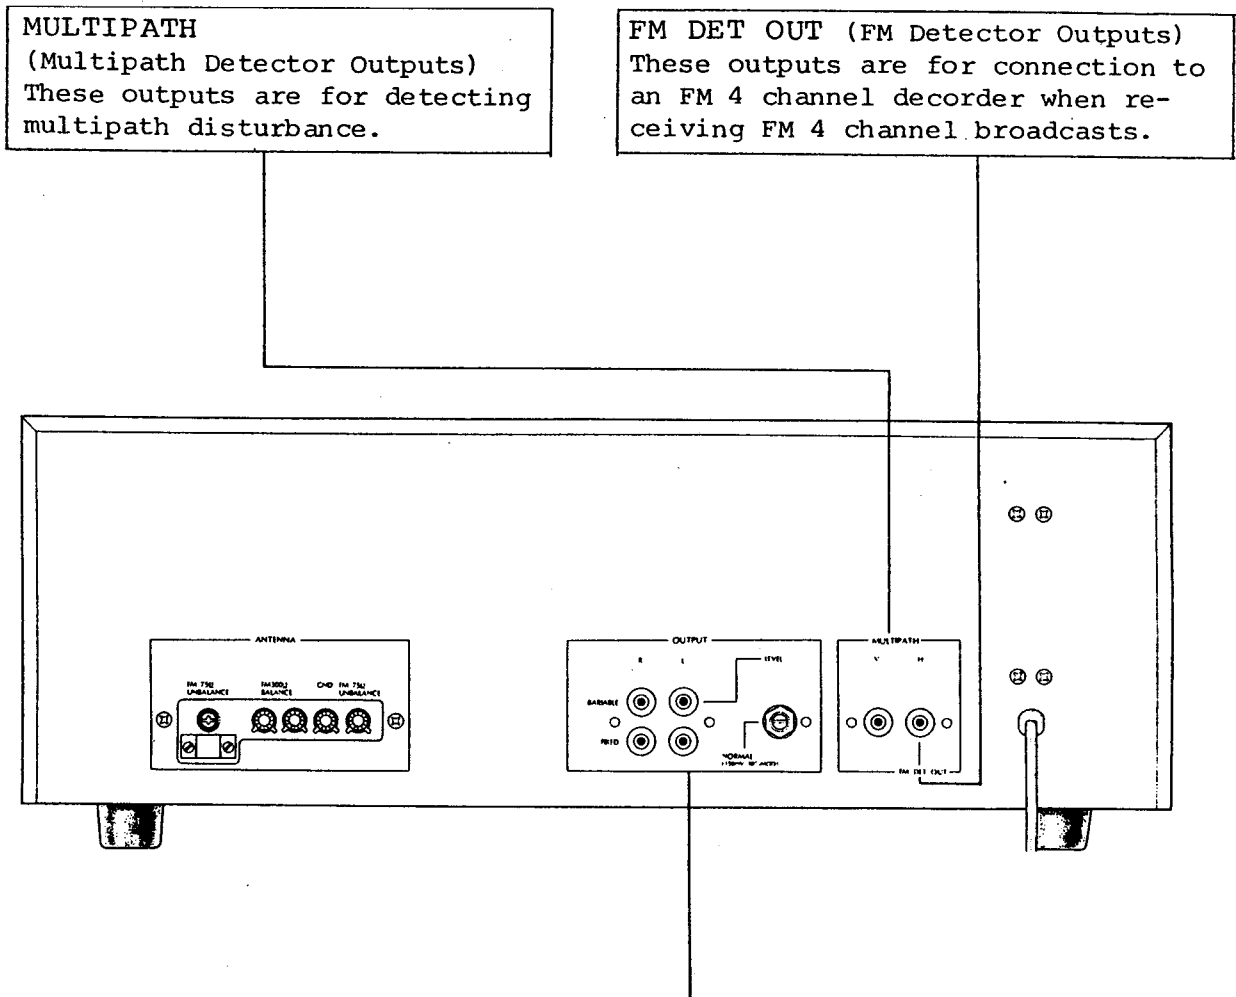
MULTIPATH
(Multipath Detector Outputs)
These outputs are for detecting multipath disturbance.

FM DET OUT (FM Detector Outputs)
These outputs are for connection to an FM 4 channel decorder when receiving FM 4 channel broadcasts.

ANTENNA
FM 75Ω UNBALANCE
FM 300Ω BALANCE
GND
FM 75Ω UNBALANCE

OUTPUT
R
L
LEVEL
VARIABLE
FIXED
NORMAL
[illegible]

MULTIPATH
V
H
FM DET OUT